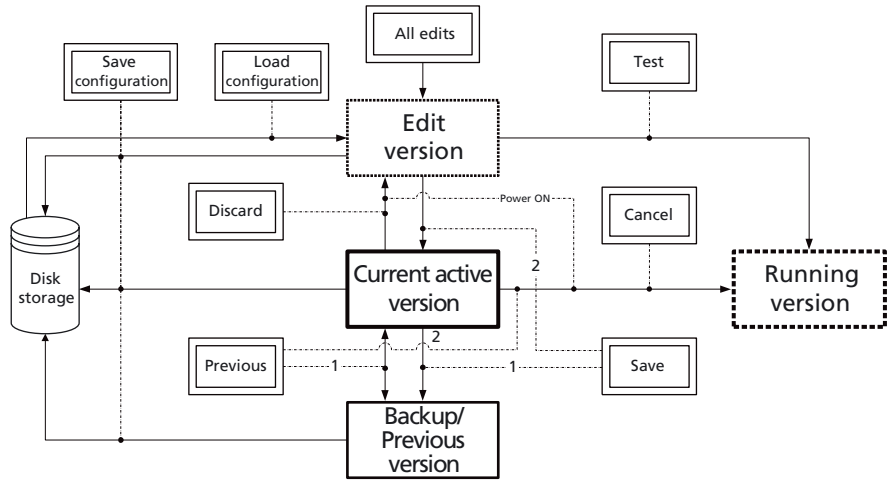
All edits

Save configuration

Load configuration

Test

Edit version

Discard

Power ON

Cancel

Disk storage

Current active version

2

Running version

2

Previous

1

1

Save

Backup/ Previous version